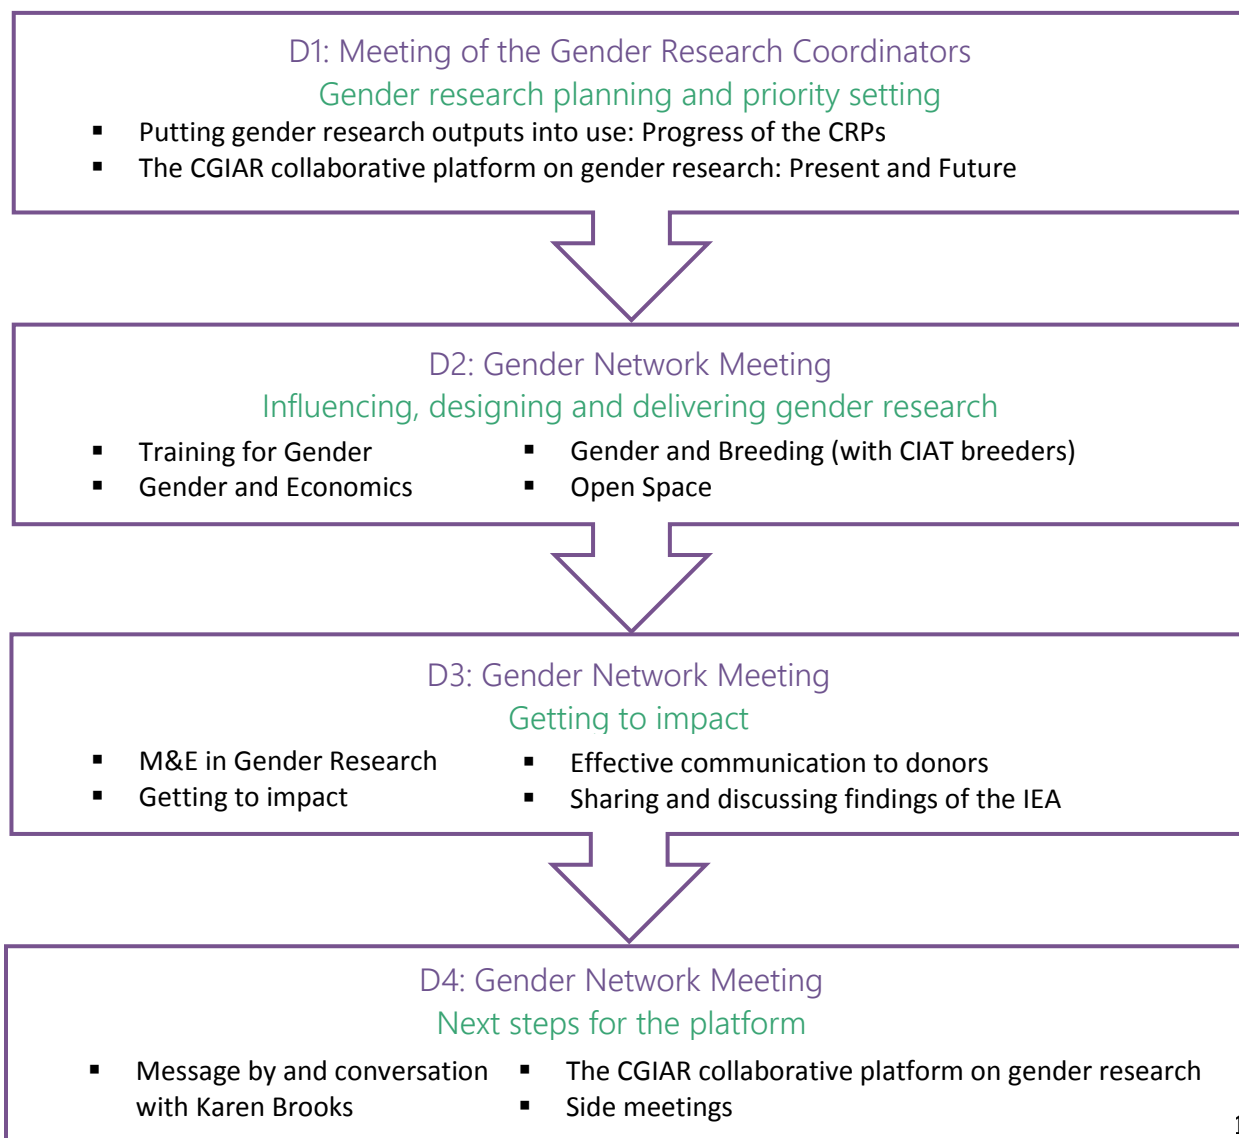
D1: Meeting of the Gender Research Coordinators
Gender research planning and priority setting

- Putting gender research outputs into use: Progress of the CRPs
- The CGIAR collaborative platform on gender research: Present and Future

D2: Gender Network Meeting
Influencing, designing and delivering gender research

- Training for Gender
- Gender and Economics
- Gender and Breeding (with CIAT breeders)
- Open Space

D3: Gender Network Meeting
Getting to impact

- M&E in Gender Research
- Getting to impact
- Effective communication to donors
- Sharing and discussing findings of the IEA

D4: Gender Network Meeting
Next steps for the platform

- Message by and conversation with Karen Brooks
- The CGIAR collaborative platform on gender research
- Side meetings

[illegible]